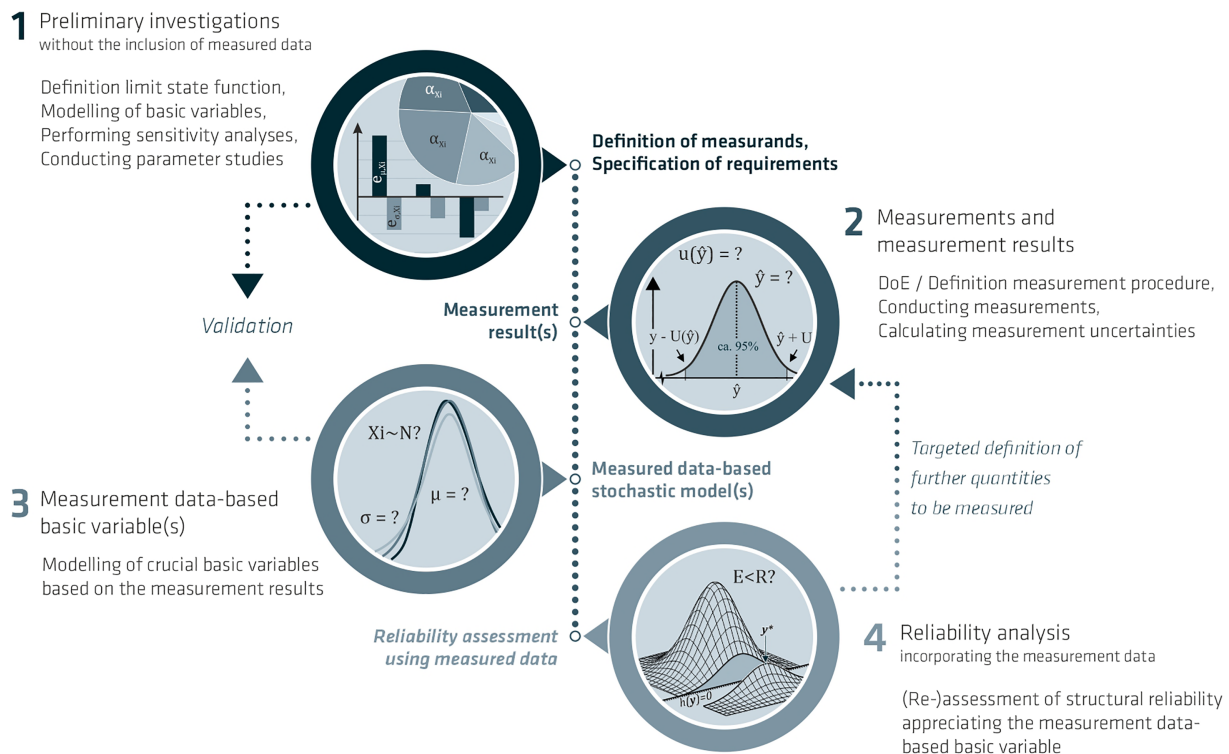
1 Preliminary investigations
without the inclusion of measured data

Definition limit state function,
Modelling of basic variables,
Performing sensitivity analyses,
Conducting parameter studies

$\alpha_{Xi}$
$\alpha_{Xi}$
$\alpha_{Xi}$
$e_{\mu,Xi}$
$e_{\sigma,Xi}$

Definition of measurands,
Specification of requirements

Validation

2 Measurements and measurement results

DoE / Definition measurement procedure,
Conducting measurements,
Calculating measurement uncertainties

$u(\hat{y}) = ?$
$\hat{y} = ?$
$y - U(\hat{y})$
ca. 95%
$\hat{y} + U$
$\hat{y}$

Measurement result(s)

Xi~N?
$\sigma = ?$
$\mu = ?$

Measured data-based stochastic model(s)

Targeted definition of further quantities to be measured

3 Measurement data-based basic variable(s)

Modelling of crucial basic variables based on the measurement results

E<R?
$y^*$
$h(y)=0$

Reliability assessment using measured data

4 Reliability analysis
incorporating the measurement data

(Re-)assessment of structural reliability appreciating the measurement data-based basic variable